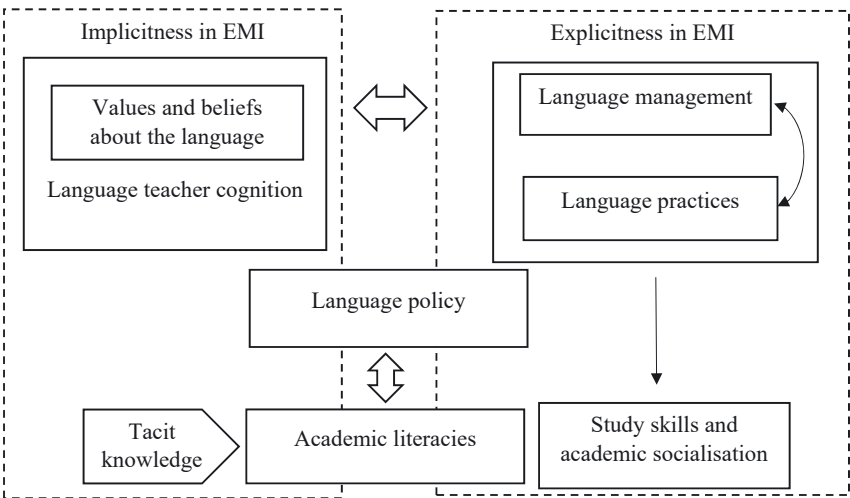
Implicitness in EMI

Values and beliefs about the language

Language teacher cognition

Explicitness in EMI

Language management

Language practices

Language policy

Tacit knowledge

Academic literacies

Study skills and academic socialisation